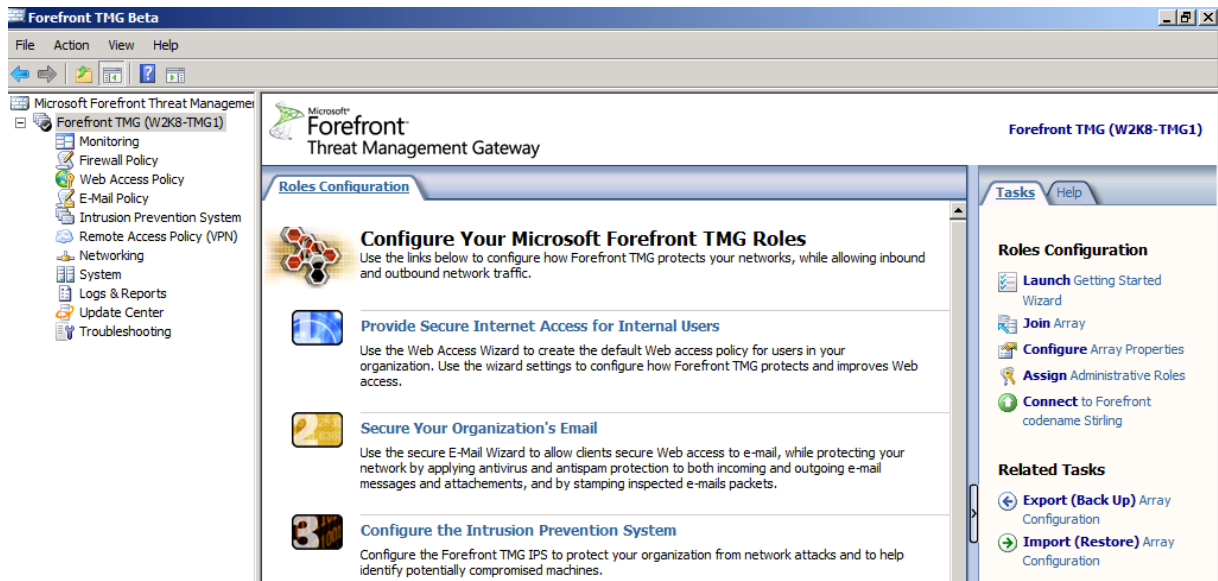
Forefront TMG Beta

File Action View Help

Microsoft Forefront Threat Managemer
Forefront TMG (W2K8-TMG1)
Monitoring
Firewall Policy
Web Access Policy
E-Mail Policy
Intrusion Prevention System
Remote Access Policy (VPN)
Networking
System
Logs & Reports
Update Center
Troubleshooting

Microsoft Forefront Threat Management Gateway

Forefront TMG (W2K8-TMG1)

Roles Configuration

Configure Your Microsoft Forefront TMG Roles
Use the links below to configure how Forefront TMG protects your networks, while allowing inbound and outbound network traffic.

Provide Secure Internet Access for Internal Users
Use the Web Access Wizard to create the default Web access policy for users in your organization. Use the wizard settings to configure how Forefront TMG protects and improves Web access.

Secure Your Organization's Email
Use the secure E-Mail Wizard to allow clients secure Web access to e-mail, while protecting your network by applying antivirus and antispam protection to both incoming and outgoing e-mail messages and attachements, and by stamping inspected e-mails packets.

Configure the Intrusion Prevention System
Configure the Forefront TMG IPS to protect your organization from network attacks and to help identify potentially compromised machines.

Tasks Help

Roles Configuration
Launch Getting Started Wizard
Join Array
Configure Array Properties
Assign Administrative Roles
Connect to Forefront codename Stirling

Related Tasks
Export (Back Up) Array Configuration
Import (Restore) Array Configuration